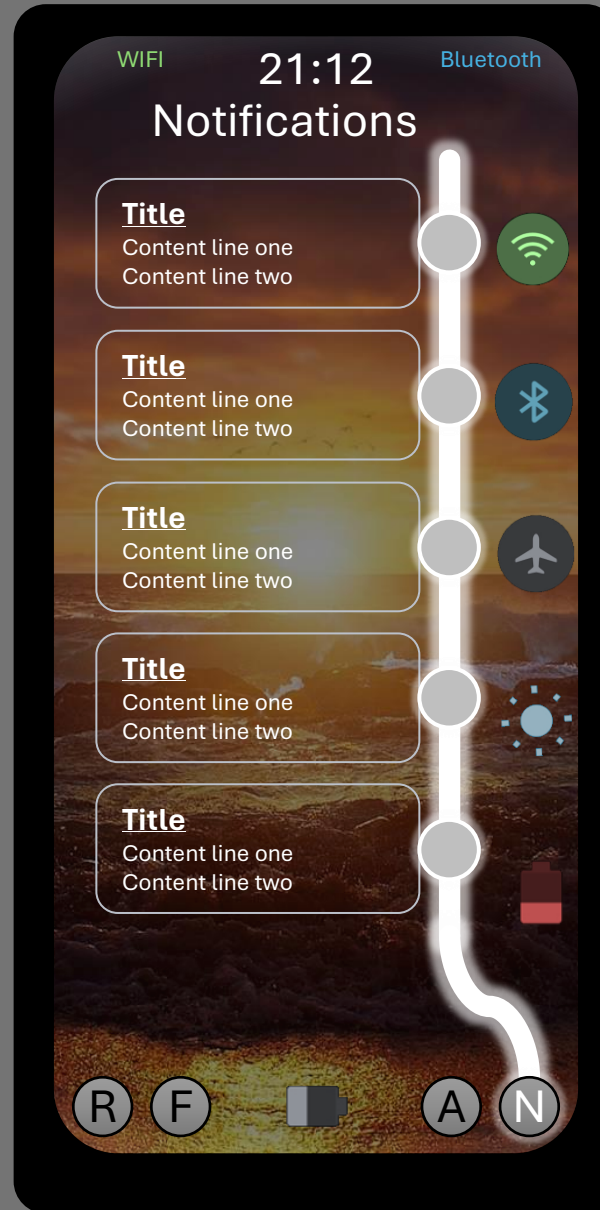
WIFI 21:12 Bluetooth

Notifications

Title
Content line one
Content line two

Title
Content line one
Content line two

Title
Content line one
Content line two

Title
Content line one
Content line two

Title
Content line one
Content line two

R F A N